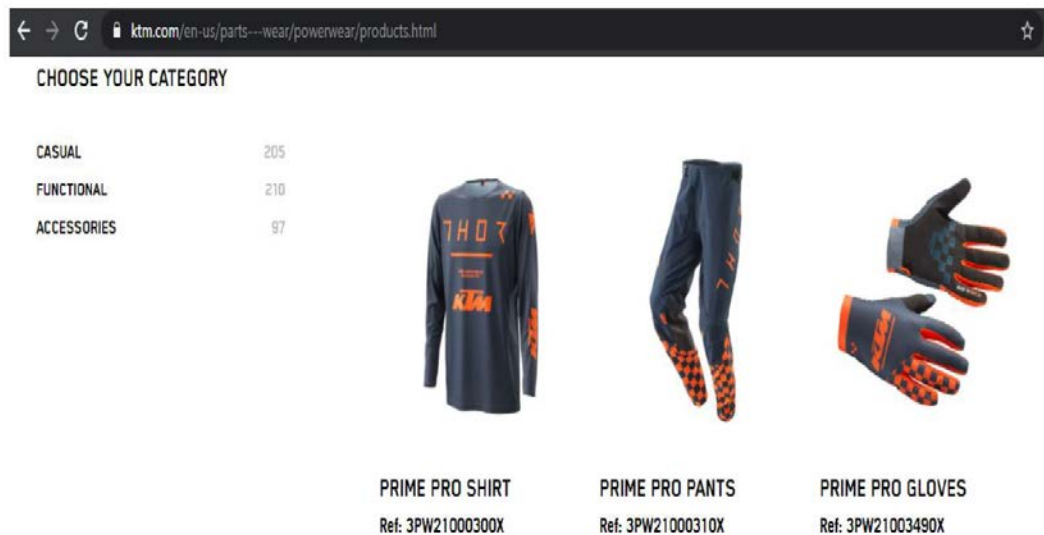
ktm.com/en-us/parts---wear/powerwear/products.html

CHOOSE YOUR CATEGORY

CASUAL 205
FUNCTIONAL 210
ACCESSORIES 97

THOR
KTM

PRIME PRO SHIRT
Ref: 3PW21000300X

PRIME PRO PANTS
Ref: 3PW21000310X

PRIME PRO GLOVES
Ref: 3PW21003490X